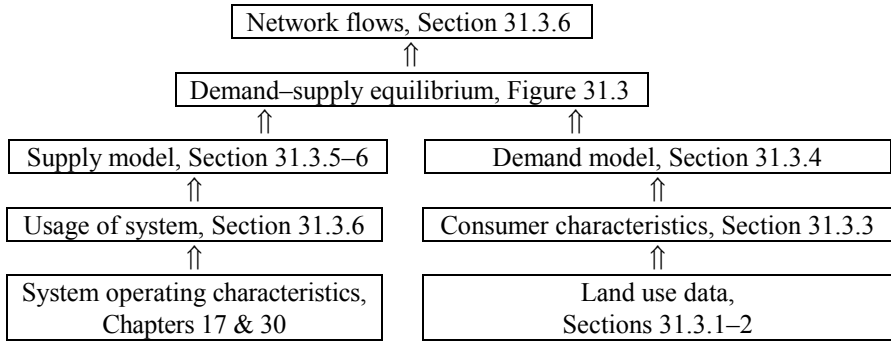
Network flows, Section 31.3.6

$\Uparrow$

Demand–supply equilibrium, Figure 31.3

$\Uparrow$

Supply model, Section 31.3.5–6

$\Uparrow$

Usage of system, Section 31.3.6

$\Uparrow$

System operating characteristics, Chapters 17 & 30

$\Uparrow$

Demand model, Section 31.3.4

$\Uparrow$

Consumer characteristics, Section 31.3.3

$\Uparrow$

Land use data, Sections 31.3.1–2